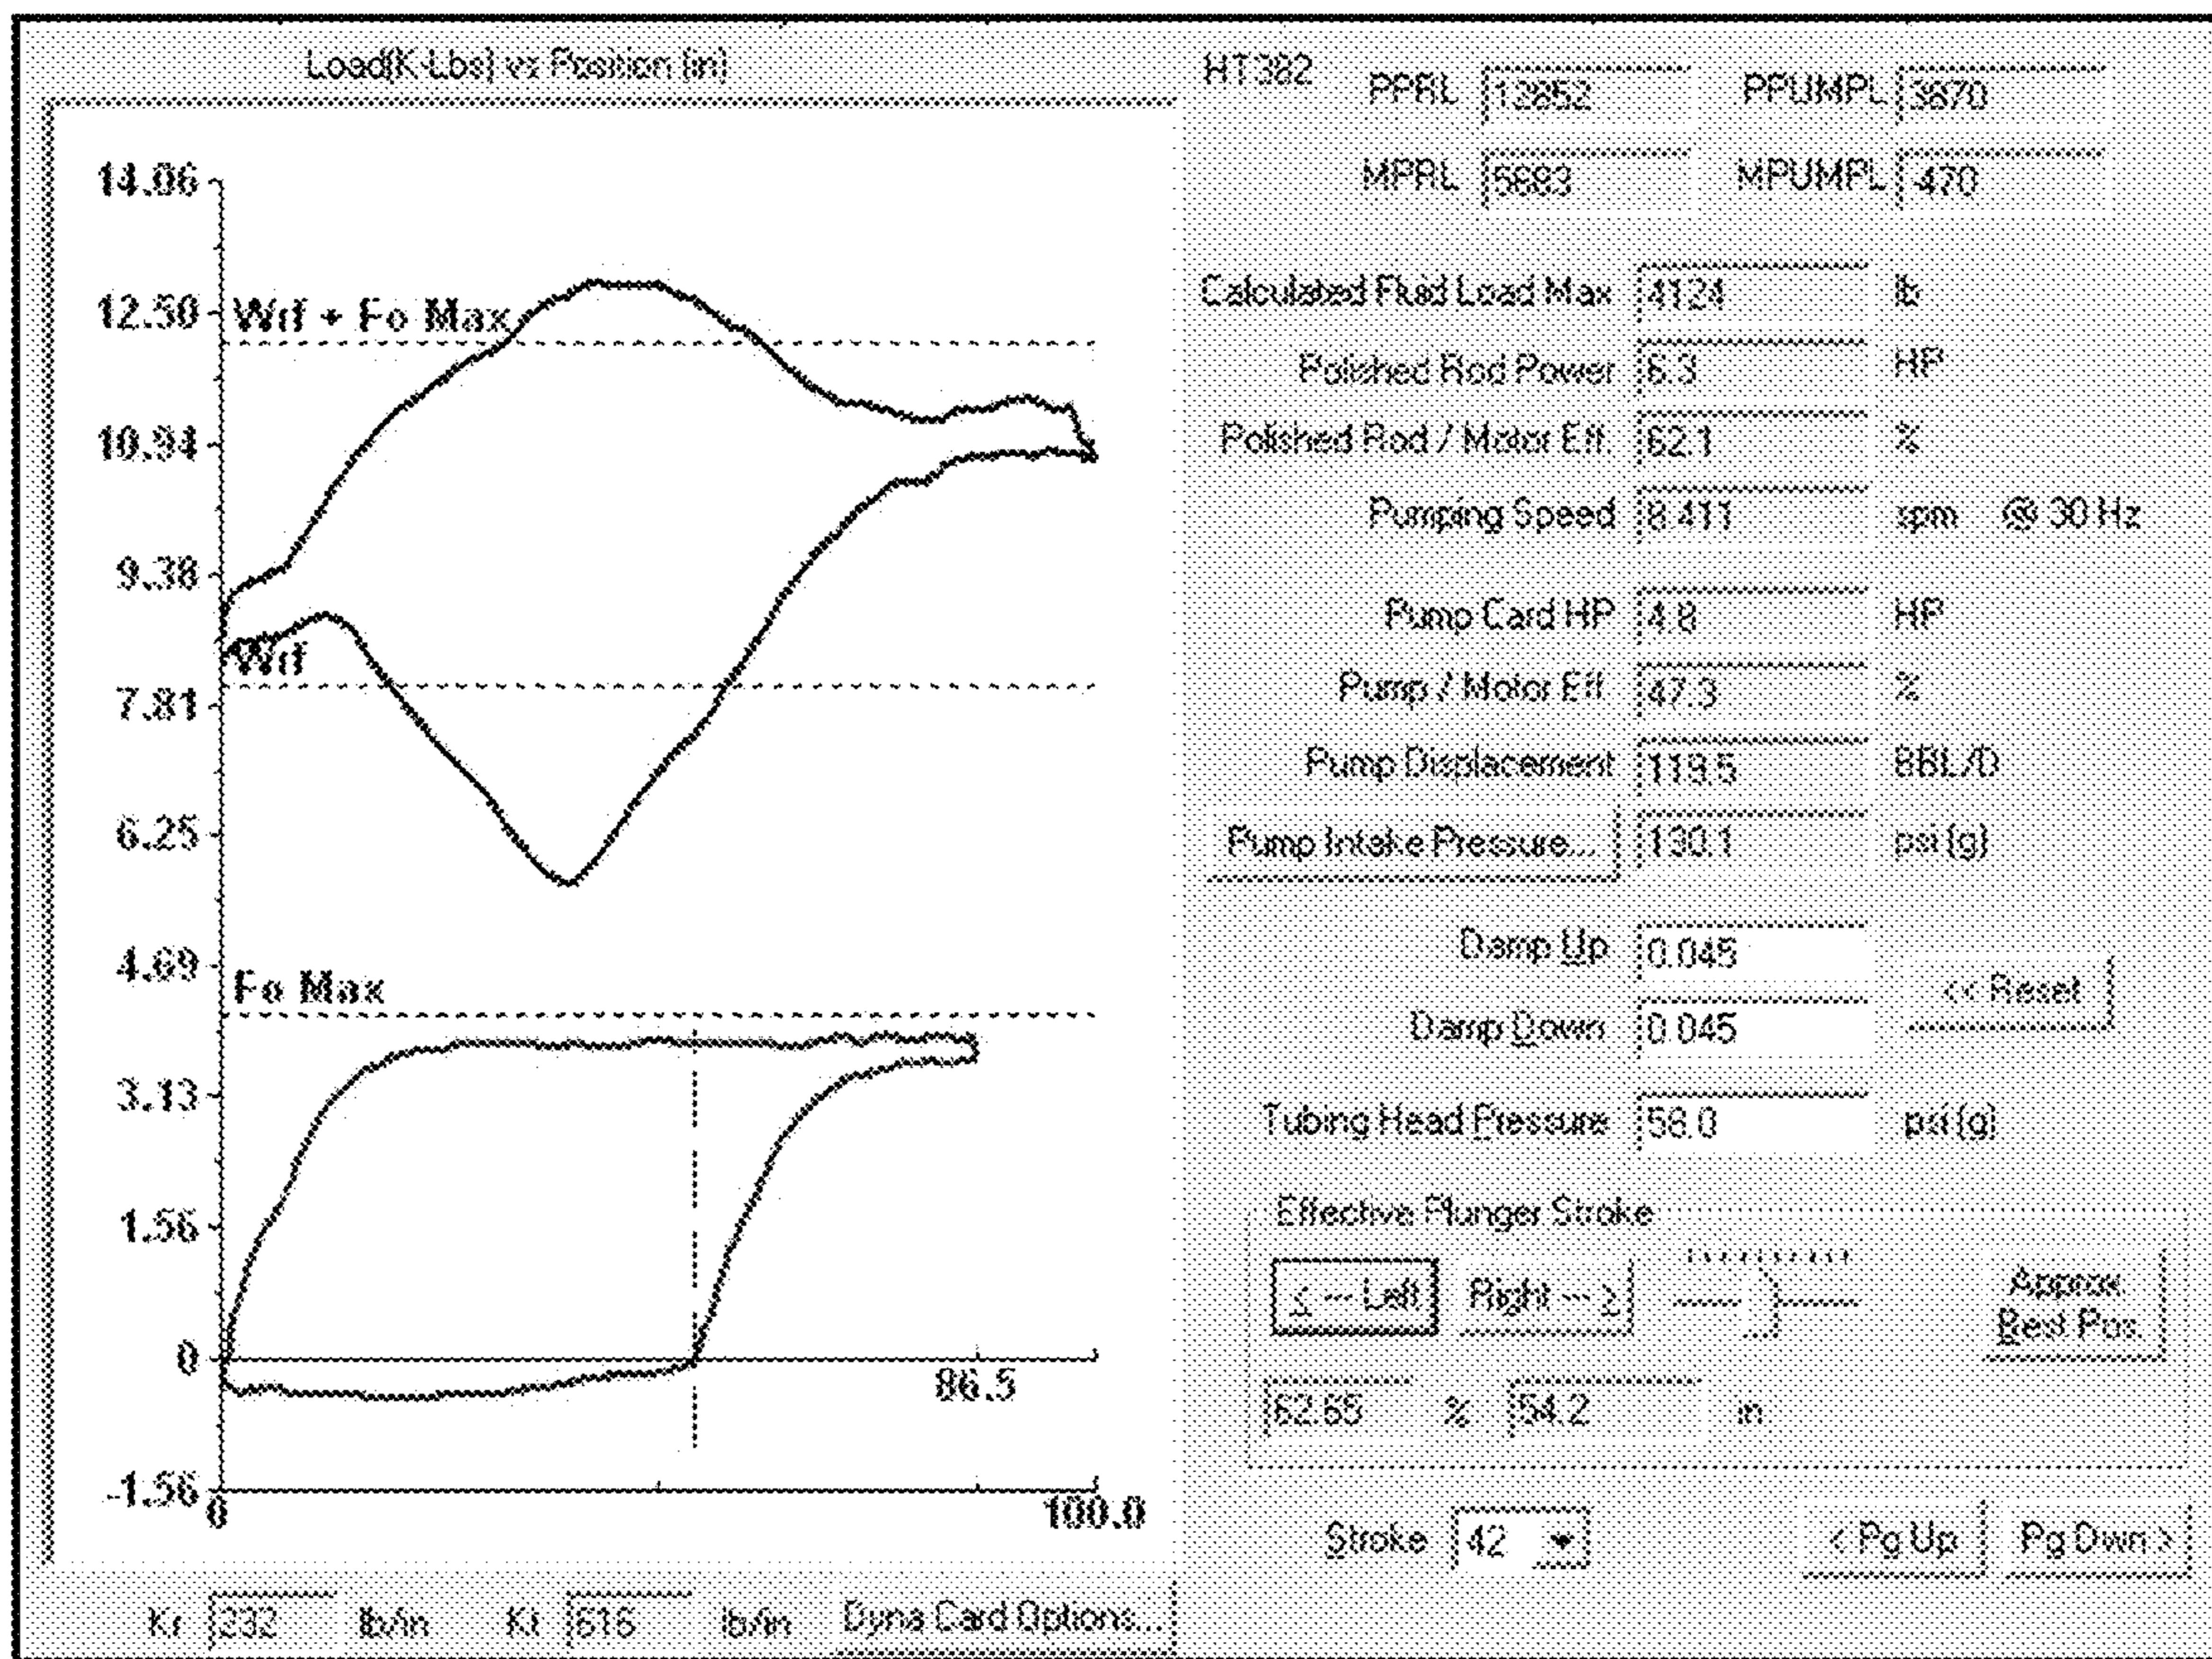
Load(K-Lbs) vs Position (in)

14.06
12.50
10.94
9.38
7.81
6.25
4.69
3.13
1.56
0
-1.56

Wrf + Fo Max
Wrf
Fo Max
86.5
0
100.0

Kr 232 lb/in Kt 616 lb/in Dyna Card Options...

HT382 PPRL 12852 PPUMPL 3670
MPRL 5693 MPUMPL 470

Calculated Fluid Load Max 4124 lb
Polished Rod Power 6.3 HP
Polished Rod / Motor Eff 62.1 %
Pumping Speed 8.411 spm @ 30 Hz
Pump Card HP 4.8 HP
Pump / Motor Eff 47.3 %
Pump Displacement 119.5 BBL/D
Pump Intake Pressure... 130.1 psi (g)
Damp Up 0.045
Damp Down 0.045
<< Reset
Tubing Head Pressure 58.0 psi (g)

Effective Plunger Stroke
< -- Left Right -- > Approx Best Pos.
62.65 % 54.2 in

Stroke 42
< Pg Up Pg Dwn >